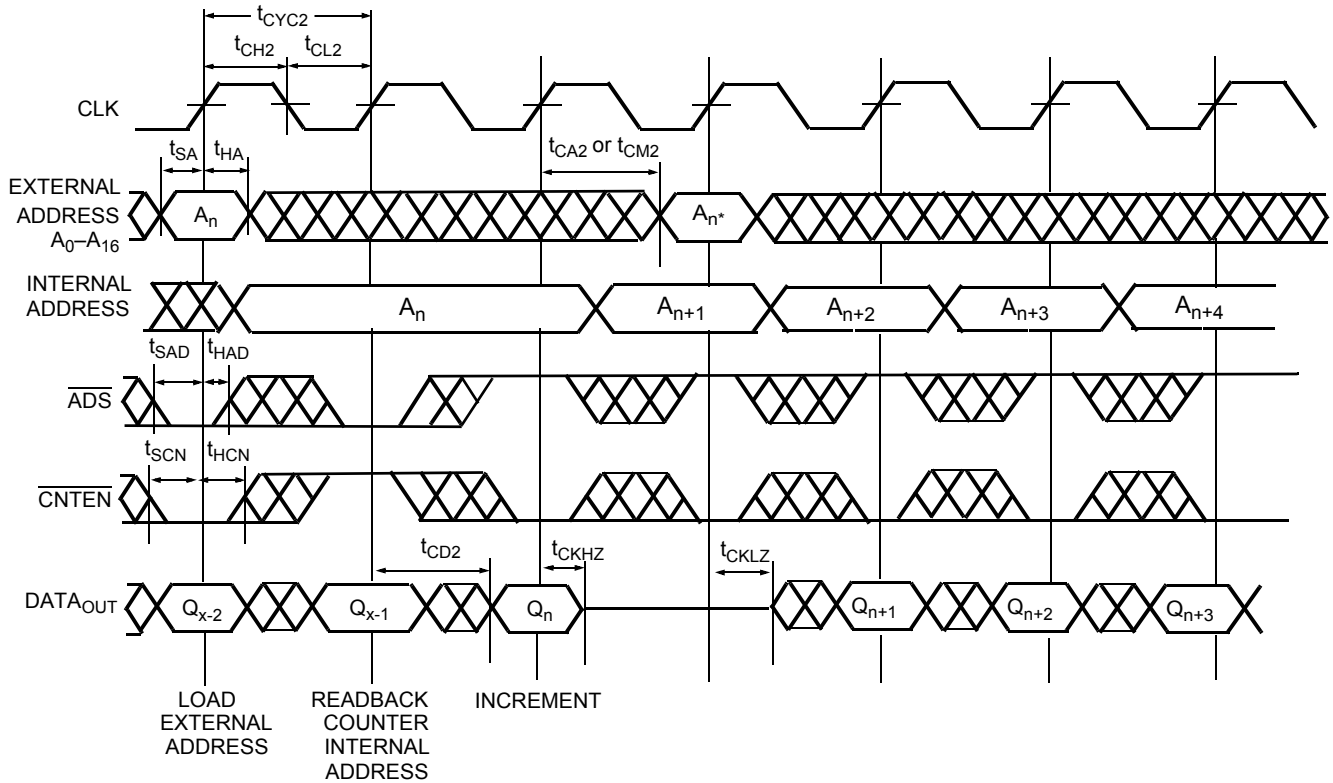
$t_{CYC2}$
$t_{CH2}$ $t_{CL2}$
CLK
$t_{SA}$ $t_{HA}$
$t_{CA2}$ or $t_{CM2}$
EXTERNAL ADDRESS $A_0$–$A_{16}$
$A_n$
$A_{n^*}$
INTERNAL ADDRESS
$A_n$
$A_{n+1}$
$A_{n+2}$
$A_{n+3}$
$A_{n+4}$
$t_{SAD}$ $t_{HAD}$
$\overline{ADS}$
$t_{SCN}$ $t_{HCN}$
$\overline{CNTEN}$
$t_{CD2}$
$t_{CKHZ}$
$t_{CKLZ}$
$DATA_{OUT}$
$Q_{x-2}$
$Q_{x-1}$
$Q_n$
$Q_{n+1}$
$Q_{n+2}$
$Q_{n+3}$
LOAD EXTERNAL ADDRESS
READBACK COUNTER INTERNAL ADDRESS
INCREMENT